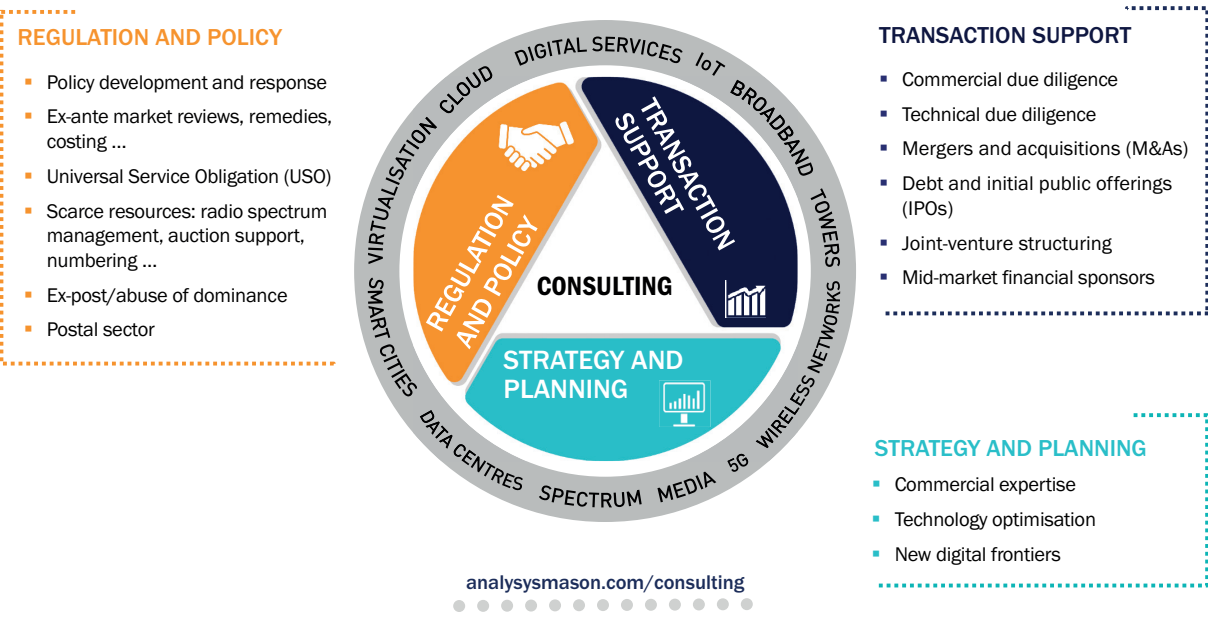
REGULATION AND POLICY

- Policy development and response
- Ex-ante market reviews, remedies, costing ...
- Universal Service Obligation (USO)
- Scarce resources: radio spectrum management, auction support, numbering ...
- Ex-post/abuse of dominance
- Postal sector

DIGITAL SERVICES IoT BROADBAND TOWERS WIRELESS NETWORKS 5G MEDIA SPECTRUM DATA CENTRES SMART CITIES VIRTUALISATION CLOUD

TRANSACTION SUPPORT

REGULATION AND POLICY

CONSULTING

STRATEGY AND PLANNING

TRANSACTION SUPPORT

- Commercial due diligence
- Technical due diligence
- Mergers and acquisitions (M&As)
- Debt and initial public offerings (IPOs)
- Joint-venture structuring
- Mid-market financial sponsors

STRATEGY AND PLANNING

- Commercial expertise
- Technology optimisation
- New digital frontiers

analysysmason.com/consulting